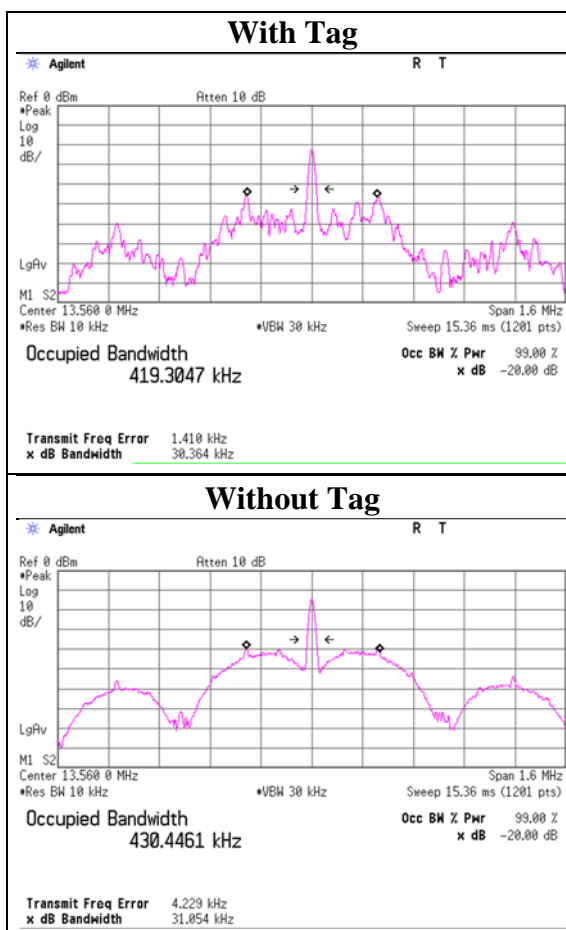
With Tag

Agilent R T

Ref 0 dBm Atten 10 dB
•Peak
Log
10
dB/

LgAv

M1 S2
Center 13.560 0 MHz Span 1.6 MHz
•Res BW 10 kHz •VBW 30 kHz Sweep 15.36 ms (1201 pts)

Occupied Bandwidth
419.3047 kHz

Occ BW % Pwr 99.00 %
x dB -20.00 dB

Transmit Freq Error 1.410 kHz
x dB Bandwidth 30.364 kHz

Without Tag

Agilent R T

Ref 0 dBm Atten 10 dB
•Peak
Log
10
dB/

LgAv

M1 S2
Center 13.560 0 MHz Span 1.6 MHz
•Res BW 10 kHz •VBW 30 kHz Sweep 15.36 ms (1201 pts)

Occupied Bandwidth
430.4461 kHz

Occ BW % Pwr 99.00 %
x dB -20.00 dB

Transmit Freq Error 4.229 kHz
x dB Bandwidth 31.054 kHz